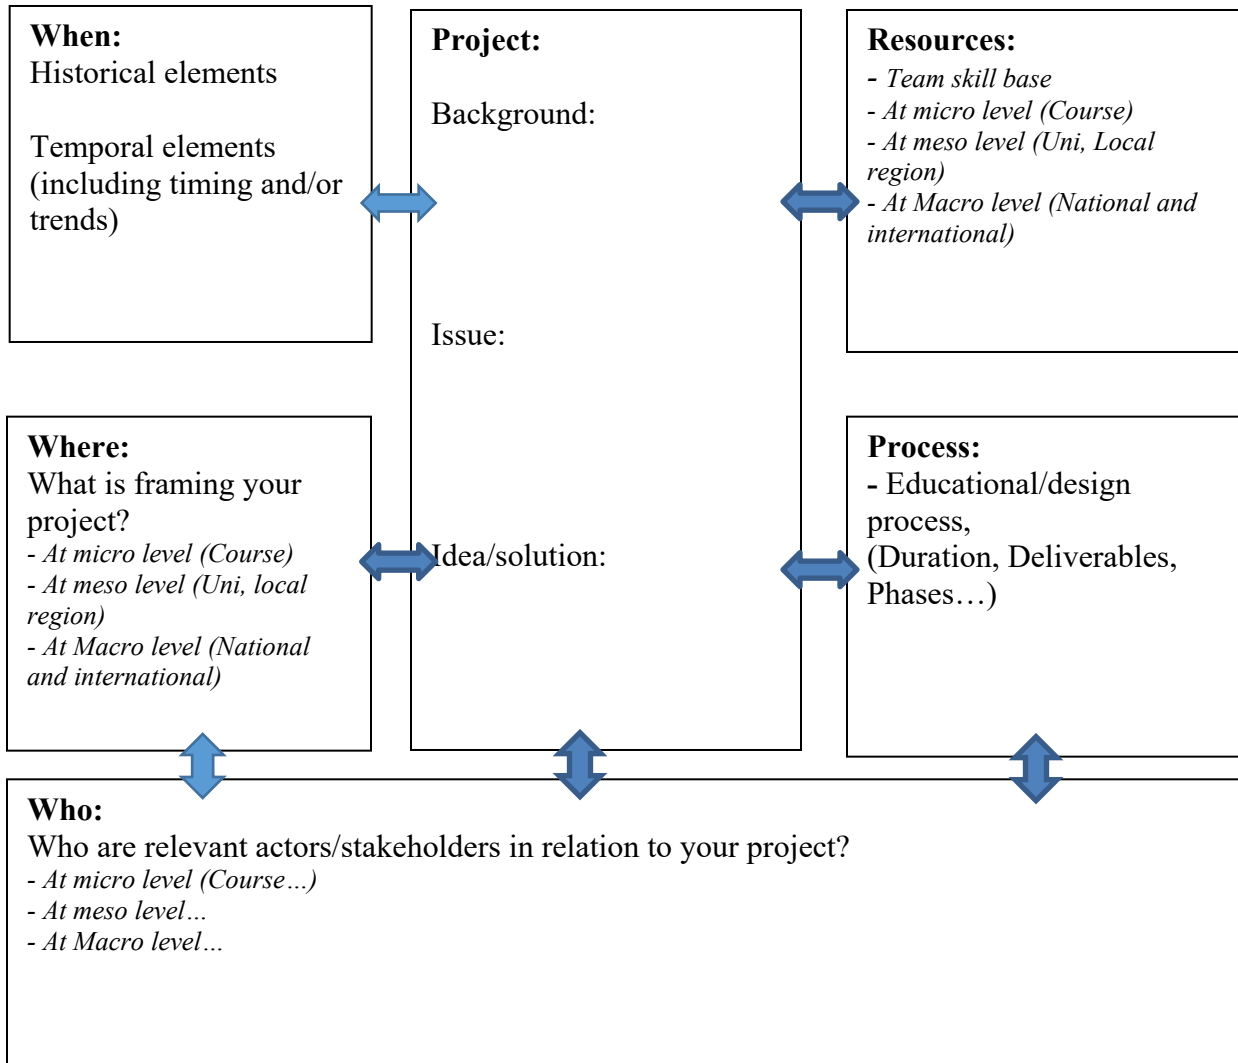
**When:**
Historical elements

Temporal elements (including timing and/or trends)

**Project:**

Background:

Issue:

Idea/solution:

**Resources:**
- *Team skill base*
- *At micro level (Course)*
- *At meso level (Uni, Local region)*
- *At Macro level (National and international)*

**Where:**
What is framing your project?
- *At micro level (Course)*
- *At meso level (Uni, local region)*
- *At Macro level (National and international)*

**Process:**
- Educational/design process,
(Duration, Deliverables, Phases…)

**Who:**
Who are relevant actors/stakeholders in relation to your project?
- *At micro level (Course…)*
- *At meso level…*
- *At Macro level…*